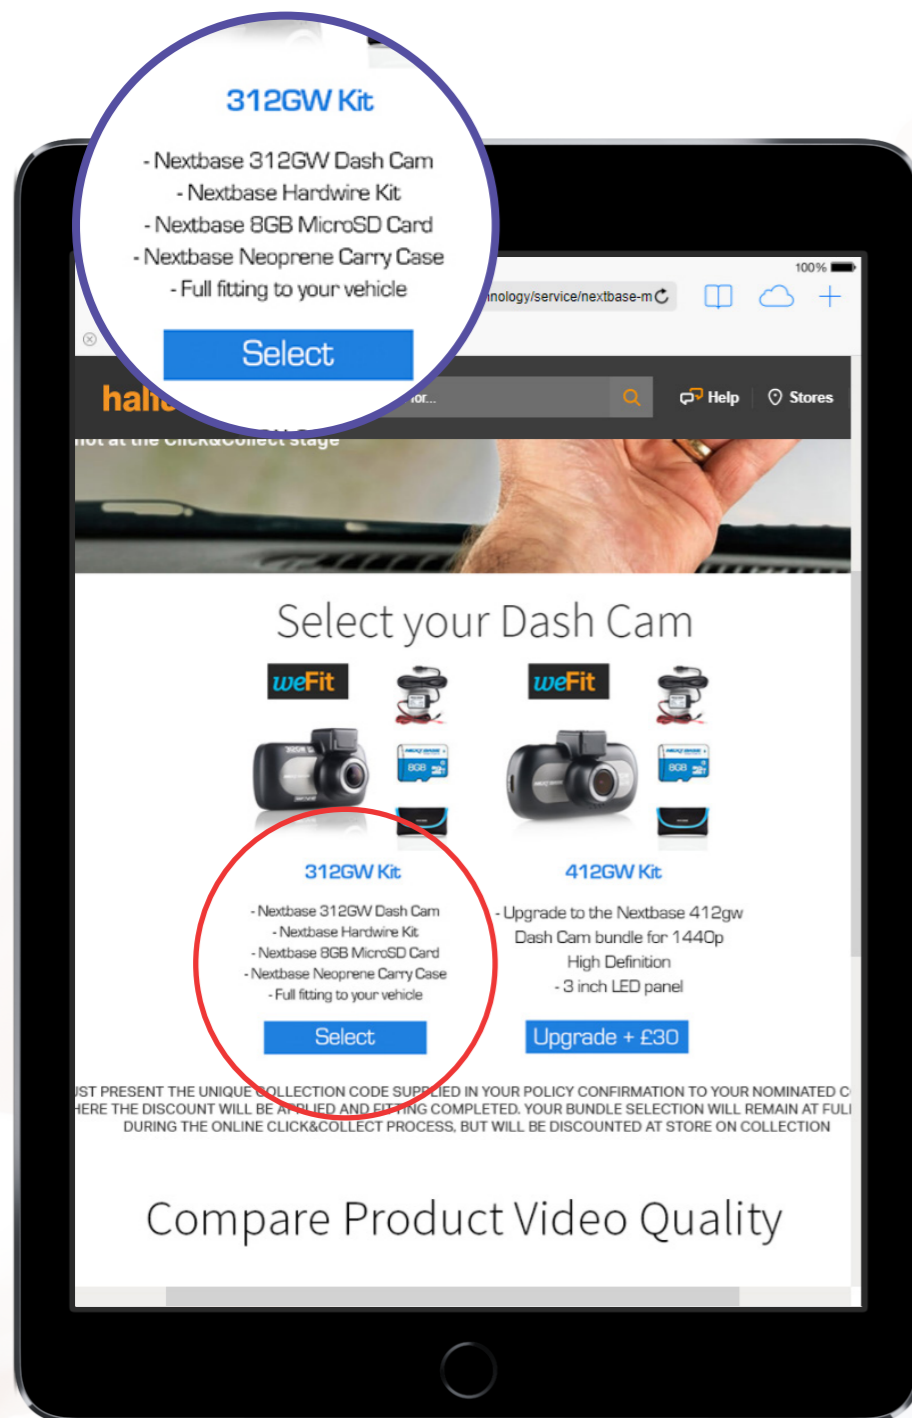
312GW Kit

- Nextbase 312GW Dash Cam
- Nextbase Hardwire Kit
- Nextbase 8GB MicroSD Card
- Nextbase Neoprene Carry Case
- Full fitting to your vehicle

Select

100%

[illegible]nology/service/nextbase-m

halfo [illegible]

Help Stores

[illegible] not at the Click&Collect stage

Select your Dash Cam

weFit

weFit

312GW Kit

- Nextbase 312GW Dash Cam
- Nextbase Hardwire Kit
- Nextbase 8GB MicroSD Card
- Nextbase Neoprene Carry Case
- Full fitting to your vehicle

Select

412GW Kit

- Upgrade to the Nextbase 412gw Dash Cam bundle for 1440p High Definition
- 3 inch LED panel

Upgrade + £30

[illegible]ST PRESENT THE UNIQUE COLLECTION CODE SUPPLIED IN YOUR POLICY CONFIRMATION TO YOUR NOMINATED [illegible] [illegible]HERE THE DISCOUNT WILL BE APPLIED AND FITTING COMPLETED. YOUR BUNDLE SELECTION WILL REMAIN AT FUL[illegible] DURING THE ONLINE CLICK&COLLECT PROCESS, BUT WILL BE DISCOUNTED AT STORE ON COLLECTION

Compare Product Video Quality